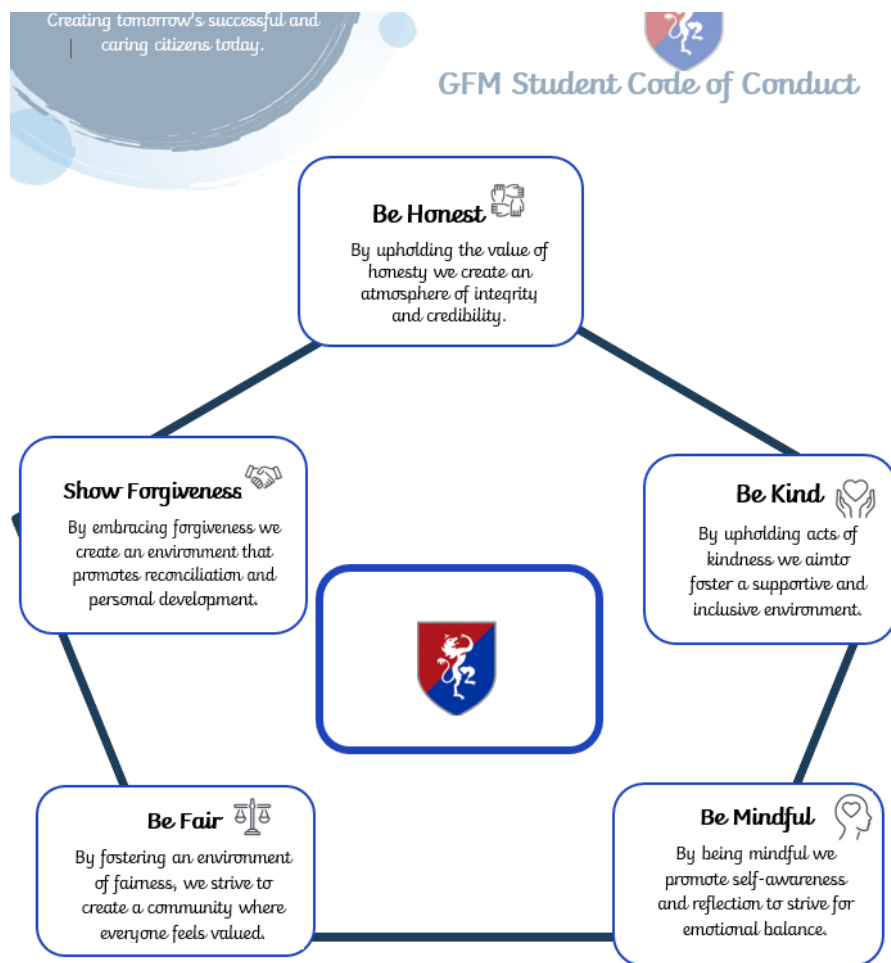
Creating tomorrow's successful and caring citizens today.

GFM Student Code of Conduct

Be Honest

By upholding the value of honesty we create an atmosphere of integrity and credibility.

Show Forgiveness

By embracing forgiveness we create an environment that promotes reconciliation and personal development.

Be Kind

By upholding acts of kindness we aimto foster a supportive and inclusive environment.

Be Fair

By fostering an environment of fairness, we strive to create a community where everyone feels valued.

Be Mindful

By being mindful we promote self-awareness and reflection to strive for emotional balance.